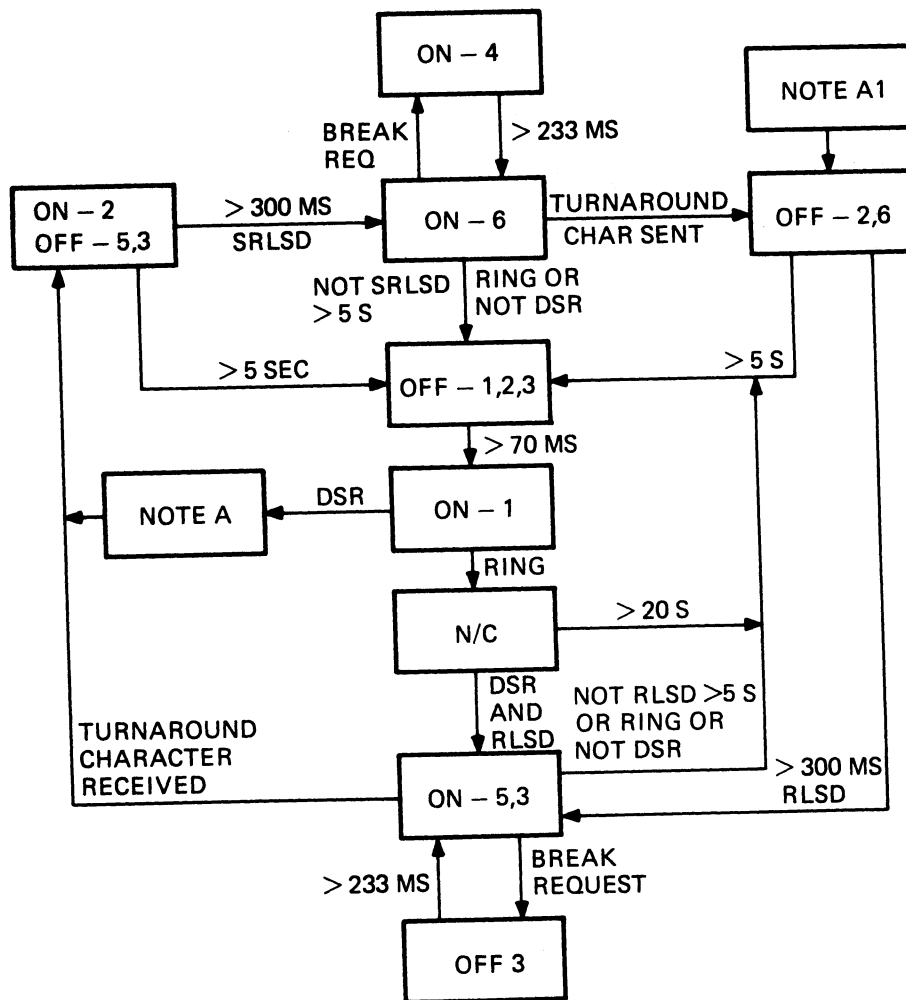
ON – 4

NOTE A1

BREAK REQ

> 233 MS

ON – 2
OFF – 5,3

> 300 MS
SRLSD

ON – 6

TURNAROUND
CHAR SENT

OFF – 2,6

NOT SRLSD
> 5 S

RING OR
NOT DSR

> 5 SEC

OFF – 1,2,3

> 5 S

> 70 MS

NOTE A

DSR

ON – 1

RING

N/C

> 20 S

DSR
AND
RLSD

NOT RLSD >5 S
OR RING OR
NOT DSR

TURNAROUND
CHARACTER
RECEIVED

ON – 5,3

> 300 MS
RLSD

> 233 MS

BREAK
REQUEST

OFF 3